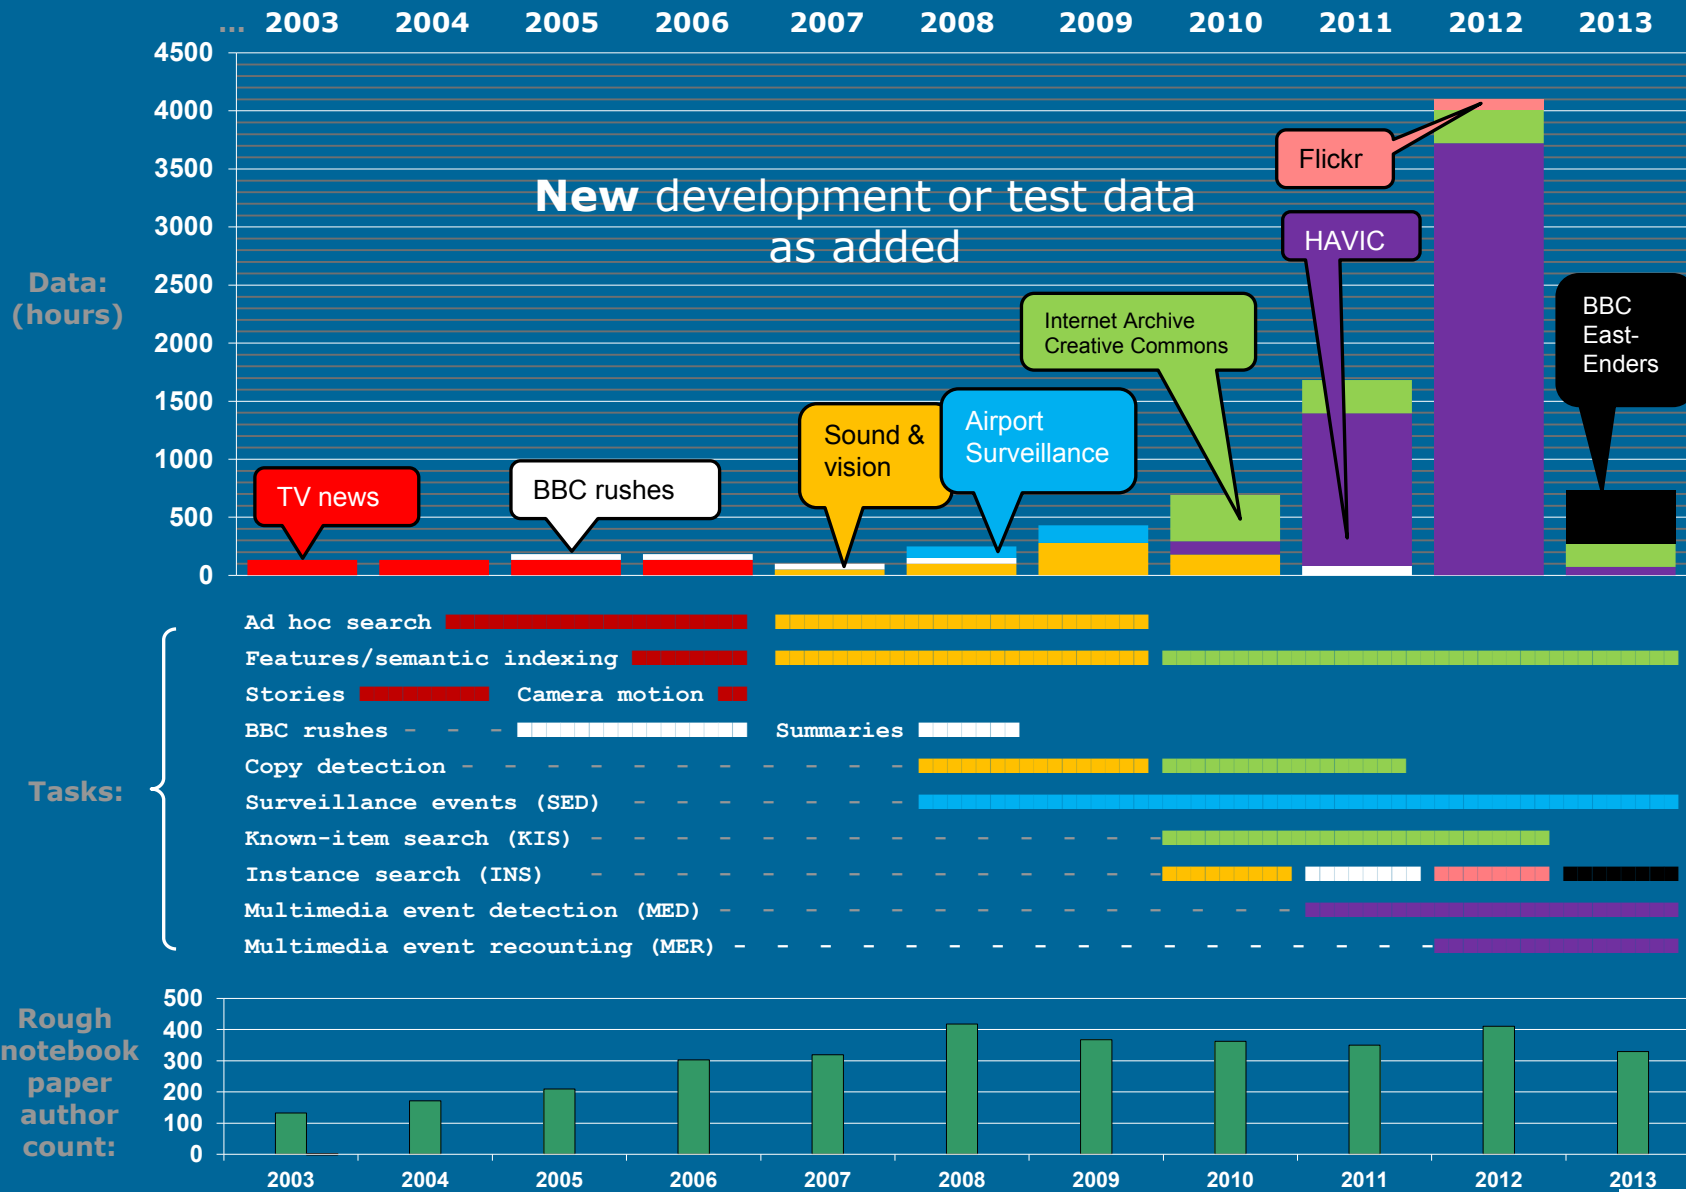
... 2003 2004 2005 2006 2007 2008 2009 2010 2011 2012 2013

4500
4000
3500
3000
2500
2000
1500
1000
500
0

Data: (hours)

New development or test data as added

Flickr

HAVIC

BBC East-Enders

Internet Archive Creative Commons

Sound & vision

Airport Surveillance

TV news

BBC rushes

Tasks:

Ad hoc search

Features/semantic indexing

Stories

Camera motion

BBC rushes

Summaries

Copy detection

Surveillance events (SED)

Known-item search (KIS)

Instance search (INS)

Multimedia event detection (MED)

Multimedia event recounting (MER)

Rough notebook paper author count:

500
400
300
200
100
0

2003 2004 2005 2006 2007 2008 2009 2010 2011 2012 2013